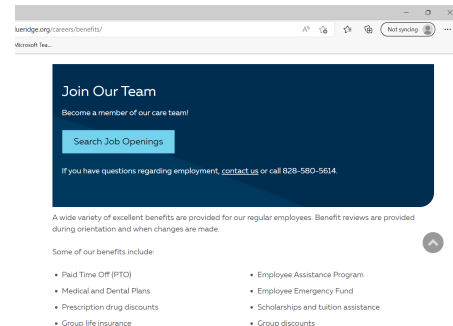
luer​idge.org/careers/benefits/

Not syncing

Microsoft Tea...

Join Our Team

Become a member of our care team!

Search Job Openings

If you have questions regarding employment, contact us or call 828-580-5614.

A wide variety of excellent benefits are provided for our regular employees. Benefit reviews are provided during orientation and when changes are made.

Some of our benefits include:

- Paid Time Off (PTO)
- Medical and Dental Plans
- Prescription drug discounts
- Group life insurance

- Employee Assistance Program
- Employee Emergency Fund
- Scholarships and tuition assistance
- Group discounts